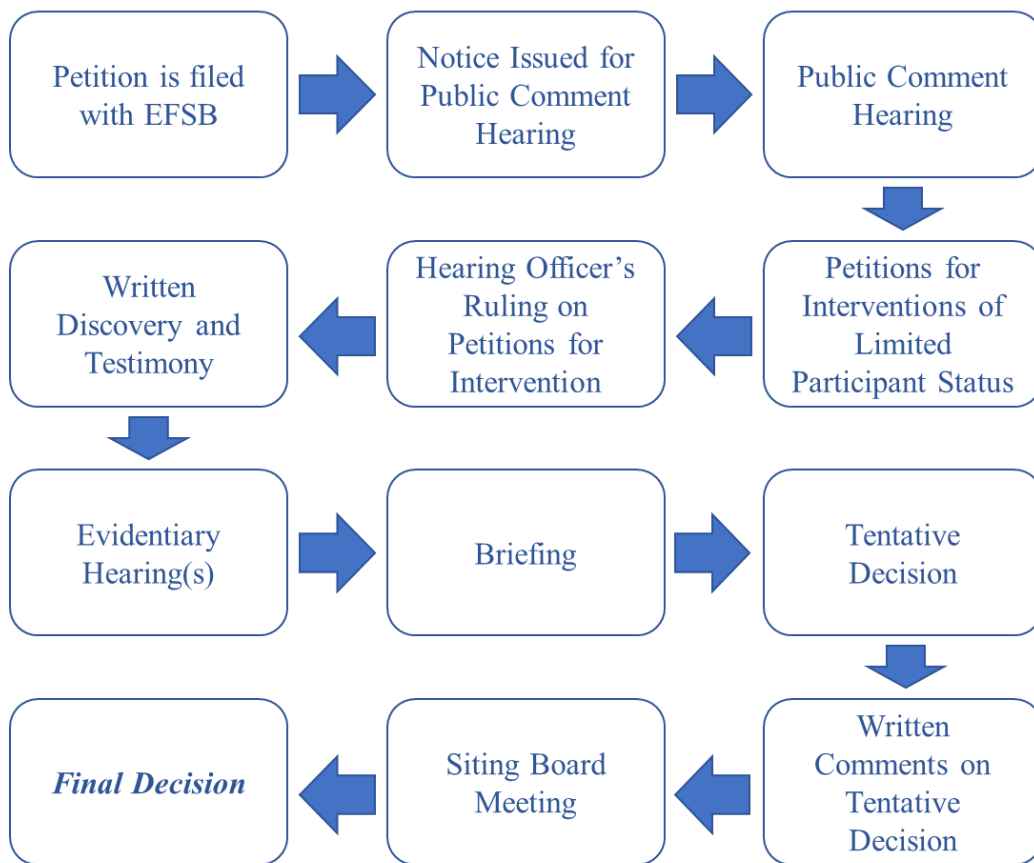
Petition is filed with EFSB

Notice Issued for Public Comment Hearing

Public Comment Hearing

Petitions for Interventions of Limited Participant Status

Hearing Officer's Ruling on Petitions for Intervention

Written Discovery and Testimony

Evidentiary Hearing(s)

Briefing

Tentative Decision

Written Comments on Tentative Decision

Siting Board Meeting

*Final Decision*